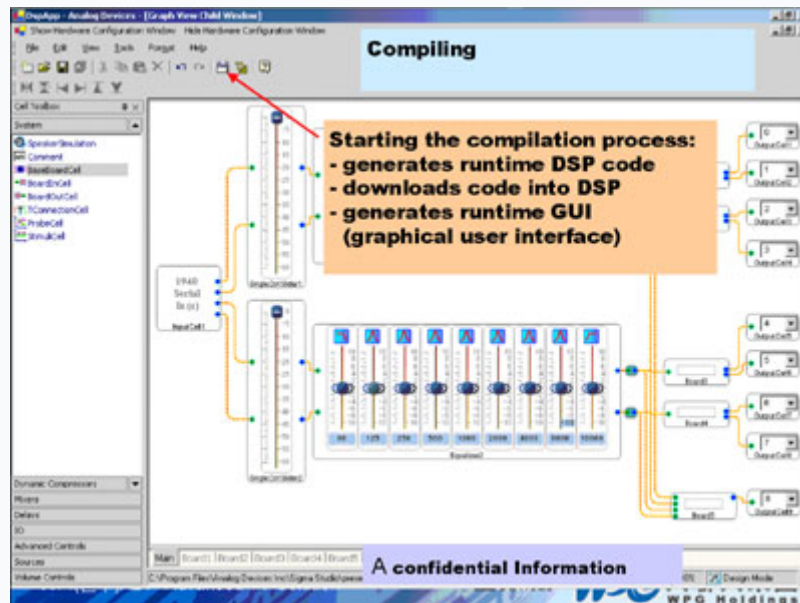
DspApp - Analog Devices - [Graph View Child Window]
Show Hardware Configuration Window  Hide Hardware Configuration Window
File  Edit  View  Tools  Format  Help

Compiling

Cell Toolbox
System
SpeakerSimulation
Comment
BaseBoardCell
BoardInCell
BoardOutCell
TConnectionCell
ProbeCell
StimuliCell

Starting the compilation process:
- generates runtime DSP code
- downloads code into DSP
- generates runtime GUI (graphical user interface)

1940 Serial In (x)
InputCell1

SingleCtrlSlider1
SingleCtrlSlider2

0
1
2
3
4
5
6
7
8

63  125  250  500  1000  2000  4000  8000  16000
Equalizer2

Board3
Board4
Board5

Dynamic Compressors
Mixers
Delays
IO
Advanced Controls
Sources
Volume Controls

Main  Board1  Board2  Board3  Board4  Board5

A confidential Information

C:\Program Files\Analog Devices Inc\Sigma Studio\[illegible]

Design Mode

WPG Holdings